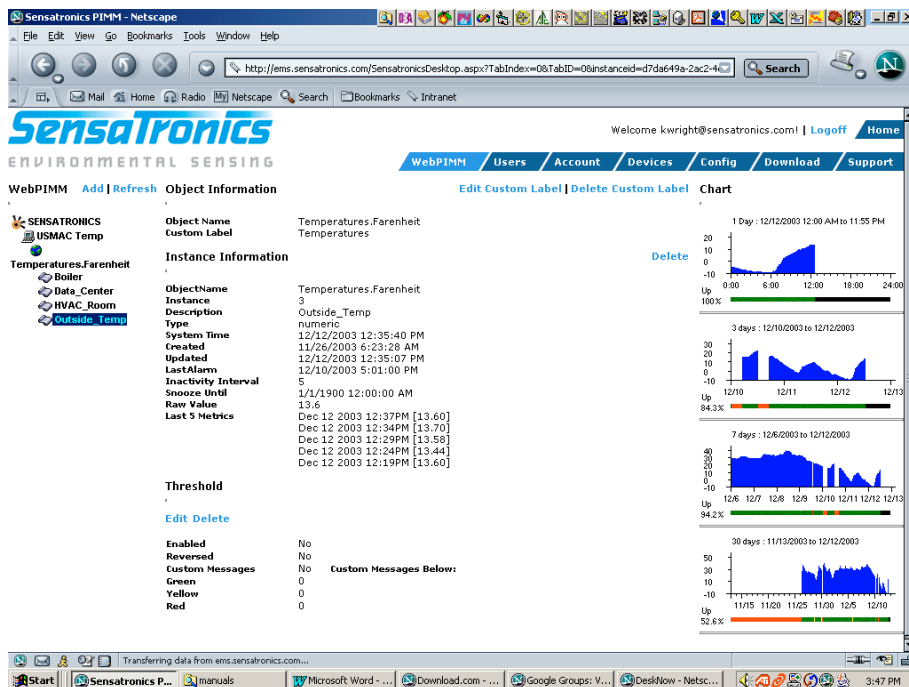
Sensatronics PIMM - Netscape

File Edit View Go Bookmarks Tools Window Help

http://ems.sensatronics.com/SensatronicsDesktop.aspx?TabIndex=0&TabID=0&instanceid=d7da649a-2ac2-4

Search

Mail Home Radio Netscape Search Bookmarks Intranet

SensaTronics
ENVIRONMENTAL SENSING

Welcome kwright@sensatronics.com! | Logoff Home

WebPIMM Users Account Devices Config Download Support

WebPIMM Add | Refresh

SENSATRONICS
USMAC Temp
Temperatures.Farenheit
Boiler
Data_Center
HVAC_Room
Outside_Temp

Object Information

Edit Custom Label | Delete Custom Label

Object Name Temperatures.Farenheit
Custom Label Temperatures

Instance Information

Delete

ObjectName Temperatures.Farenheit
Instance 3
Description Outside_Temp
Type numeric
System Time 12/12/2003 12:35:40 PM
Created 11/26/2003 6:23:28 AM
Updated 12/12/2003 12:35:07 PM
LastAlarm 12/10/2003 5:01:00 PM
Inactivity Interval 5
Snooze Until 1/1/1900 12:00:00 AM
Raw Value 13.6
Last 5 Metrics Dec 12 2003 12:37PM [13.60]
Dec 12 2003 12:34PM [13.70]
Dec 12 2003 12:29PM [13.58]
Dec 12 2003 12:24PM [13.44]
Dec 12 2003 12:19PM [13.60]

Threshold

Edit Delete

Enabled No
Reversed No
Custom Messages No Custom Messages Below:
Green 0
Yellow 0
Red 0

Chart

1 Day : 12/12/2003 12:00 AM to 11:55 PM
20
10
0
-10
0:00 6:00 12:00 18:00 24:00
Up
100%

3 days : 12/10/2003 to 12/12/2003
30
20
10
0
-10
12/10 12/11 12/12 12/13
Up
84.3%

7 days : 12/6/2003 to 12/12/2003
40
30
20
10
0
-10
12/6 12/7 12/8 12/9 12/10 12/11 12/12 12/13
Up
94.2%

30 days : 11/13/2003 to 12/12/2003
50
30
10
-10
11/15 11/20 11/25 11/30 12/5 12/10
Up
52.6%

Transferring data from ems.sensatronics.com...

Start Sensatronics P... manuals Microsoft Word - ... Download.com - ... Google Groups: V... DeskNow - Netsc... 3:47 PM